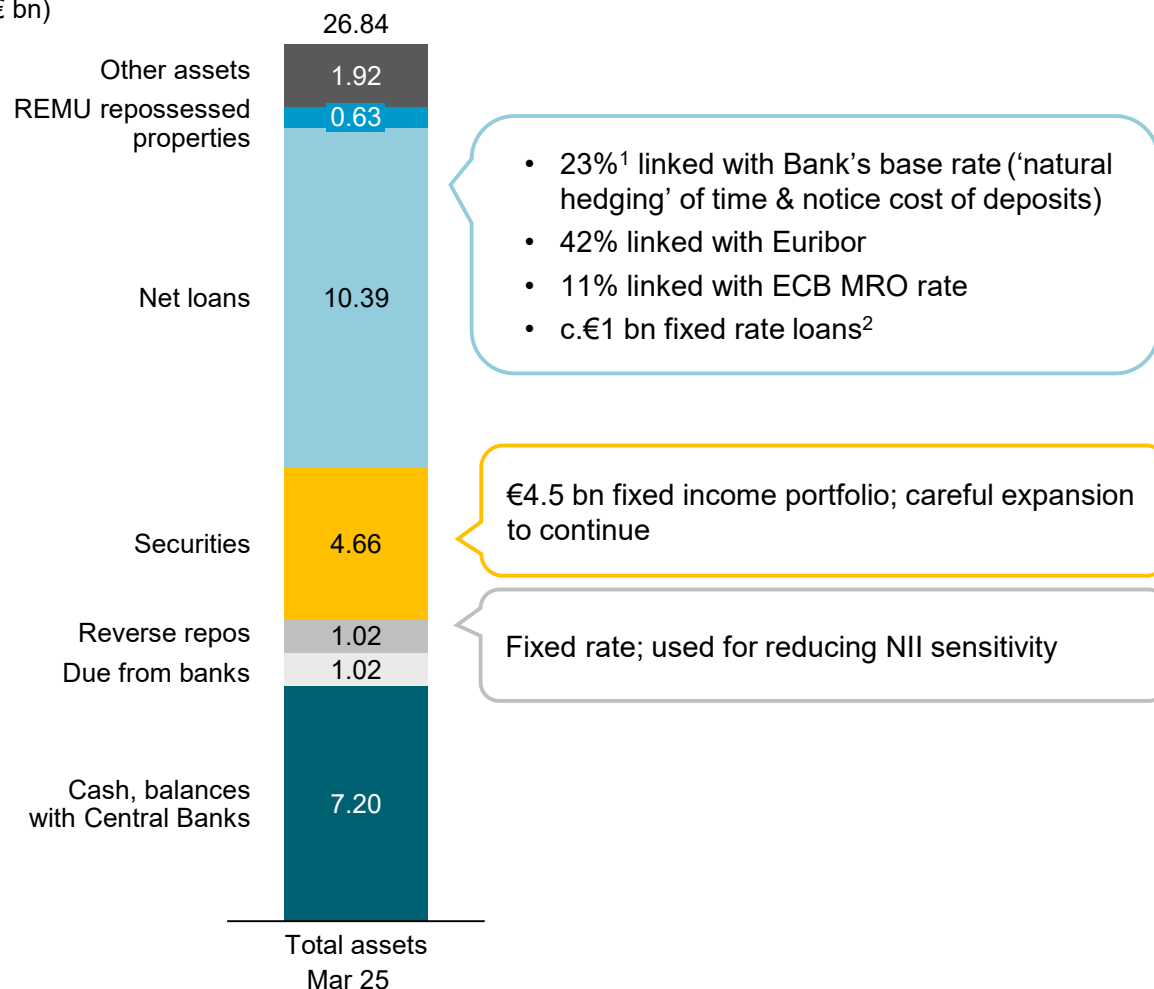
€ bn)

26.84

Other assets 1.92
REMU repossessed properties 0.63
Net loans 10.39
Securities 4.66
Reverse repos 1.02
Due from banks 1.02
Cash, balances with Central Banks 7.20

Total assets
Mar 25

• 23%$^1$ linked with Bank's base rate ('natural hedging' of time & notice cost of deposits)
• 42% linked with Euribor
• 11% linked with ECB MRO rate
• c.€1 bn fixed rate loans$^2$

€4.5 bn fixed income portfolio; careful expansion to continue

Fixed rate; used for reducing NII sensitivity